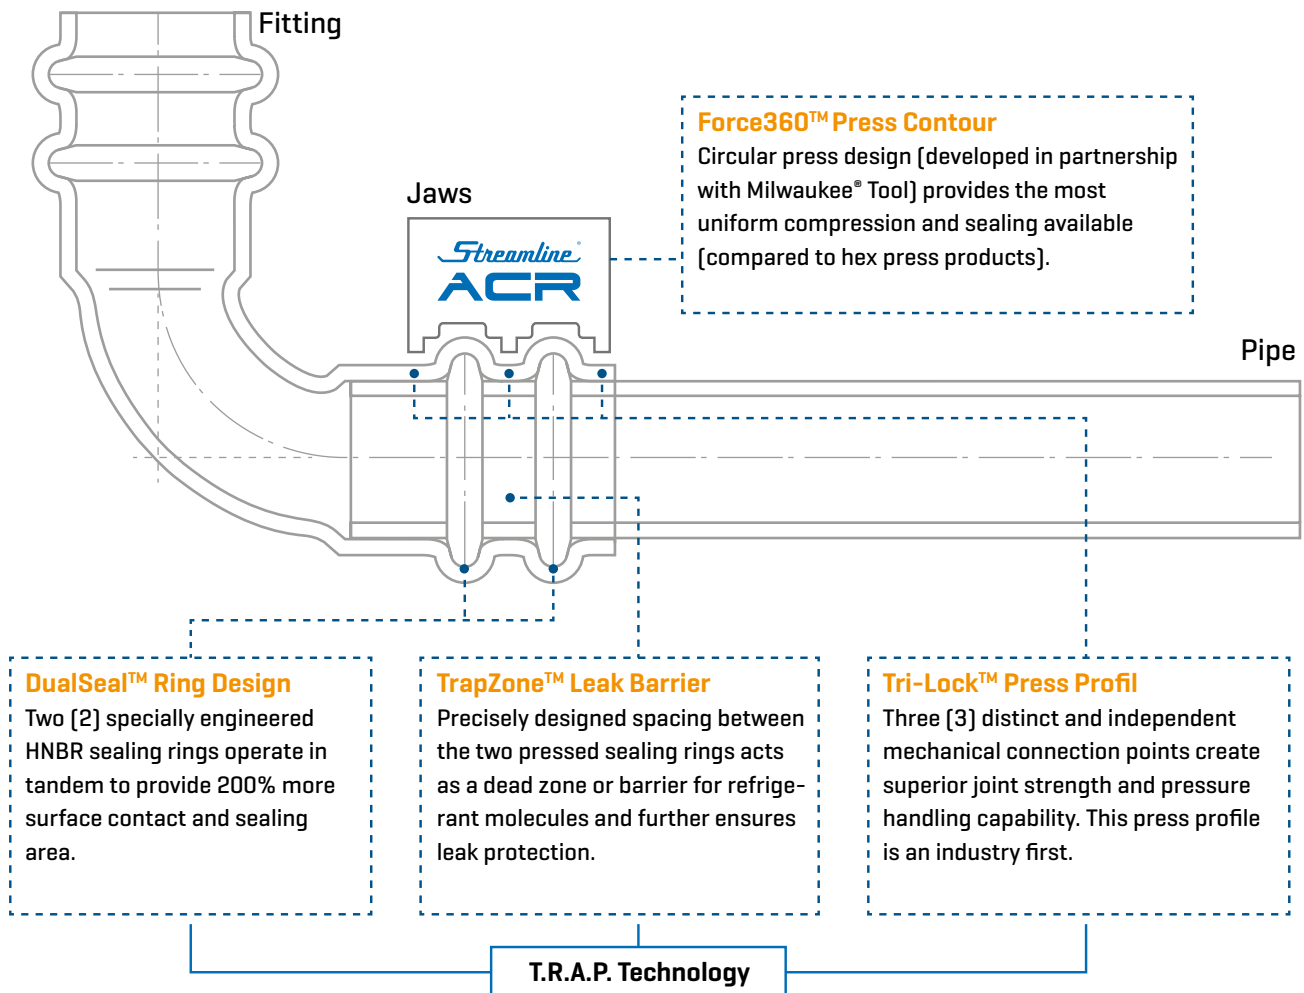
Fitting

Jaws

Streamline ACR

Force360™ Press Contour
Circular press design (developed in partnership with Milwaukee® Tool) provides the most uniform compression and sealing available (compared to hex press products).

Pipe

DualSeal™ Ring Design
Two (2) specially engineered HNBR sealing rings operate in tandem to provide 200% more surface contact and sealing area.

TrapZone™ Leak Barrier
Precisely designed spacing between the two pressed sealing rings acts as a dead zone or barrier for refrigerant molecules and further ensures leak protection.

Tri-Lock™ Press Profil
Three (3) distinct and independent mechanical connection points create superior joint strength and pressure handling capability. This press profile is an industry first.

T.R.A.P. Technology